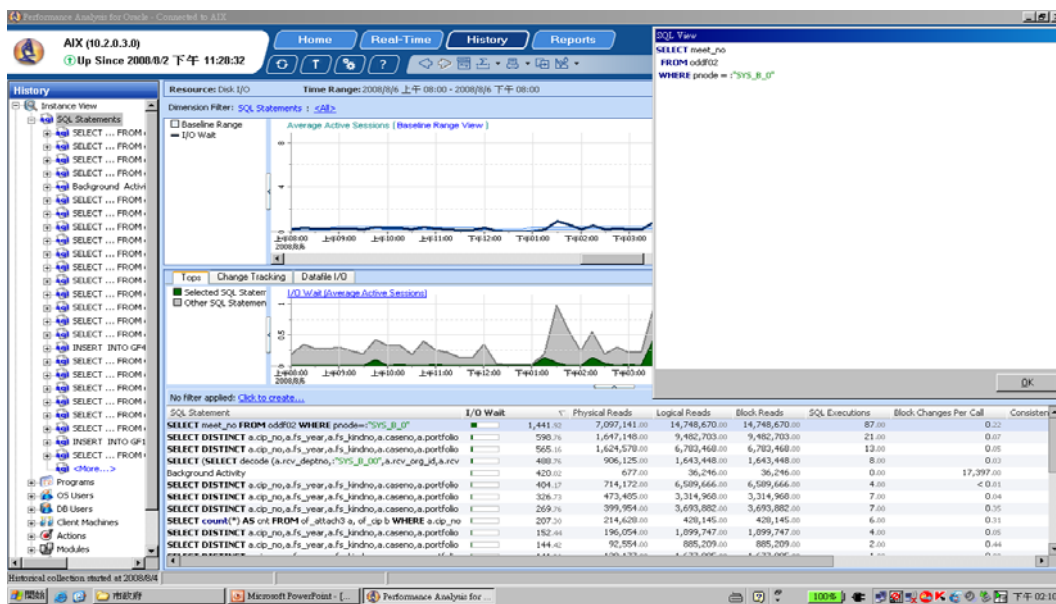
Performance Analysis for Oracle - Connected to AIX

AIX (10.2.0.3.0)
Up Since 2008/8/2 下午 11:28:32

Home
Real-Time
History
Reports

History
Instance View
SQL Statements
SELECT ... FROM
SELECT ... FROM
SELECT ... FROM
SELECT ... FROM
Background Activi
SELECT ... FROM
SELECT ... FROM
SELECT ... FROM
SELECT ... FROM
SELECT ... FROM
SELECT ... FROM
SELECT ... FROM
SELECT ... FROM
SELECT ... FROM
SELECT ... FROM
SELECT ... FROM
INSERT INTO GF4
SELECT ... FROM
SELECT ... FROM
SELECT ... FROM
SELECT ... FROM
SELECT ... FROM
SELECT ... FROM
INSERT INTO GF1
SELECT ... FROM
<More...>
Programs
OS Users
DB Users
Client Machines
Actions
Modules

Resource: Disk I/O
Time Range: 2008/8/6 上午 08:00 - 2008/8/6 下午 08:00
Dimension Filter: SQL Statements : <All>

Baseline Range
I/O Wait
Average Active Sessions (Baseline Range View)
上午08:00 2008/8/6
上午09:00
上午10:00
上午11:00
下午12:00
下午01:00
下午02:00
下午03:00

Tops
Change Tracking
Datafile I/O
Selected SQL Statem
Other SQL Statemen
I/O Wait (Average Active Sessions)
0.5
上午08:00 2008/8/6
上午09:00
上午10:00
上午11:00
下午12:00
下午01:00
下午02:00
下午03:00

No filter applied: Click to create...

SQL View
SELECT meet_no
FROM oddf02
WHERE pnode = :"SYS_B_0"
OK

| SQL Statement | I/O Wait | Physical Reads | Logical Reads | Block Reads | SQL Executions | Block Changes Per Call | Consisten |
|---|---|---|---|---|---|---|---|
| SELECT meet_no FROM oddf02 WHERE pnode=:"SYS_B_0" | 1,441.92 | 7,097,141.00 | 14,748,670.00 | 14,748,670.00 | 87.00 | 0.22 | |
| SELECT DISTINCT a.cip_no,a.fs_year,a.fs_kindno,a.caseno,a.portfolio | 598.76 | 1,647,148.00 | 9,482,703.00 | 9,482,703.00 | 21.00 | 0.07 | |
| SELECT DISTINCT a.cip_no,a.fs_year,a.fs_kindno,a.caseno,a.portfolio | 565.16 | 1,624,578.00 | 6,783,468.00 | 6,783,468.00 | 13.00 | 0.05 | |
| SELECT (SELECT decode (a.rcv_deptno,"SYS_B_007",a.rcv_org_id,a.rcv | 488.76 | 906,125.00 | 1,643,448.00 | 1,643,448.00 | 8.00 | 0.03 | |
| Background Activity | 420.02 | 677.00 | 36,246.00 | 36,246.00 | 0.00 | 17,397.00 | |
| SELECT DISTINCT a.cip_no,a.fs_year,a.fs_kindno,a.caseno,a.portfolio | 404.17 | 714,172.00 | 6,589,666.00 | 6,589,666.00 | 4.00 | < 0.01 | |
| SELECT DISTINCT a.cip_no,a.fs_year,a.fs_kindno,a.caseno,a.portfolio | 326.73 | 473,405.00 | 3,314,968.00 | 3,314,968.00 | 7.00 | 0.04 | |
| SELECT DISTINCT a.cip_no,a.fs_year,a.fs_kindno,a.caseno,a.portfolio | 269.76 | 399,954.00 | 3,693,882.00 | 3,693,882.00 | 7.00 | 0.35 | |
| SELECT count(*) AS cnt FROM of_attach3 a, of_cip b WHERE a.cip_no | 207.20 | 214,628.00 | 428,145.00 | 428,145.00 | 6.00 | 0.31 | |
| SELECT DISTINCT a.cip_no,a.fs_year,a.fs_kindno,a.caseno,a.portfolio | 152.44 | 196,054.00 | 1,899,747.00 | 1,899,747.00 | 4.00 | 0.05 | |
| SELECT DISTINCT a.cip_no,a.fs_year,a.fs_kindno,a.caseno,a.portfolio | 144.42 | 92,554.00 | 885,209.00 | 885,209.00 | 2.00 | 0.44 | |

Historical collection started at 2008/8/4

開始
市政府
Microsoft PowerPoint - [...
Performance Analysis for ...
100%
下午 02:10